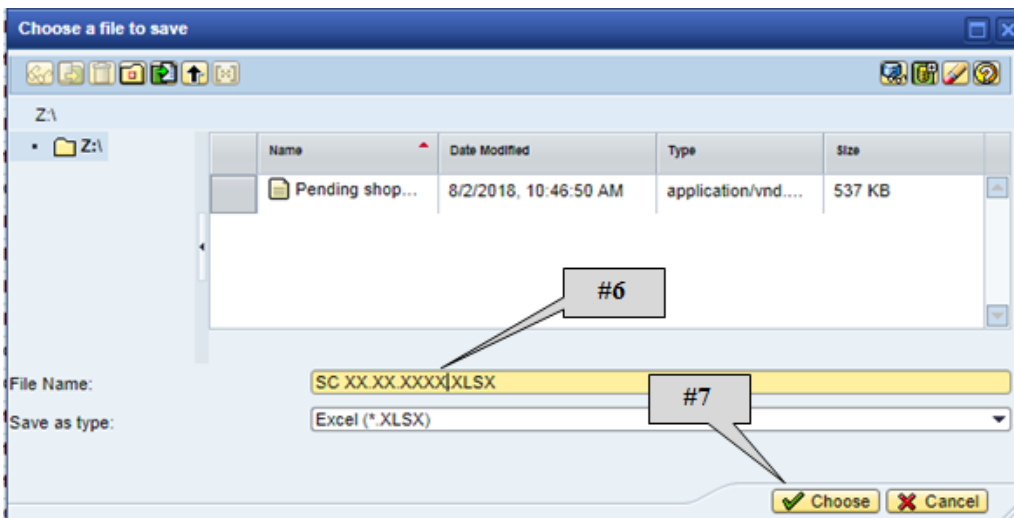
Choose a file to save

Z:\

Z:\

| Name | Date Modified | Type | Size |
|---|---|---|---|
| Pending shop... | 8/2/2018, 10:46:50 AM | application/vnd.... | 537 KB |

#6

File Name: SC XX.XX.XXXX.XLSX

#7

Save as type: Excel (*.XLSX)

Choose Cancel